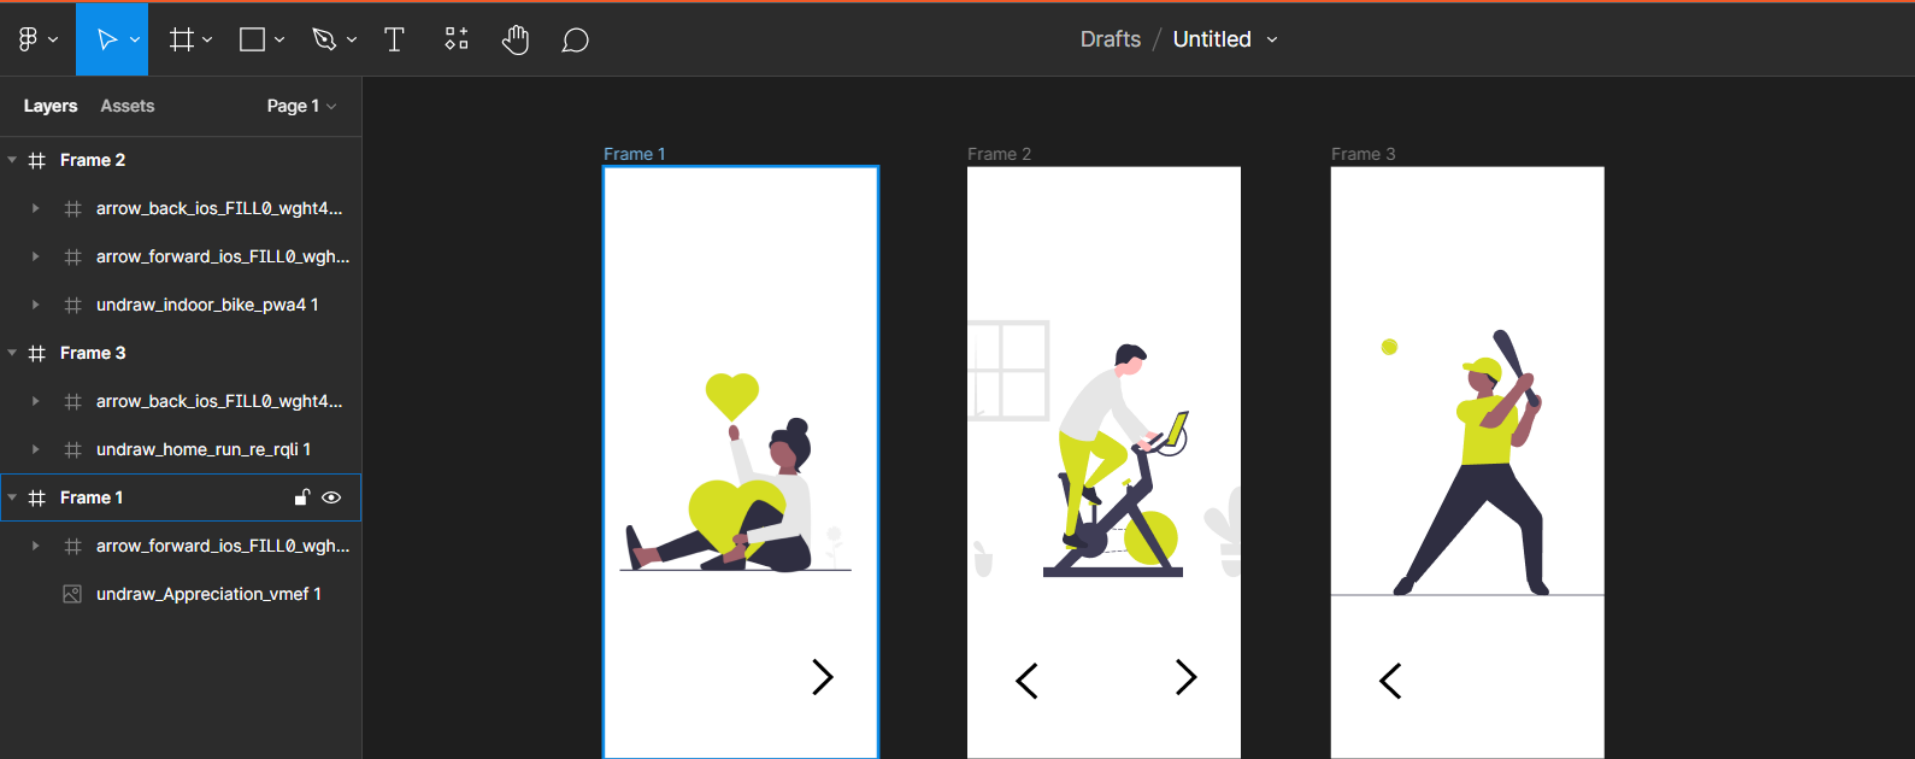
Drafts / Untitled

Layers Assets Page 1

Frame 2
arrow_back_ios_FILL0_wght4...
arrow_forward_ios_FILL0_wgh...
undraw_indoor_bike_pwa4 1
Frame 3
arrow_back_ios_FILL0_wght4...
undraw_home_run_re_rqli 1
Frame 1
arrow_forward_ios_FILL0_wgh...
undraw_Appreciation_vmef 1

Frame 1
Frame 2
Frame 3